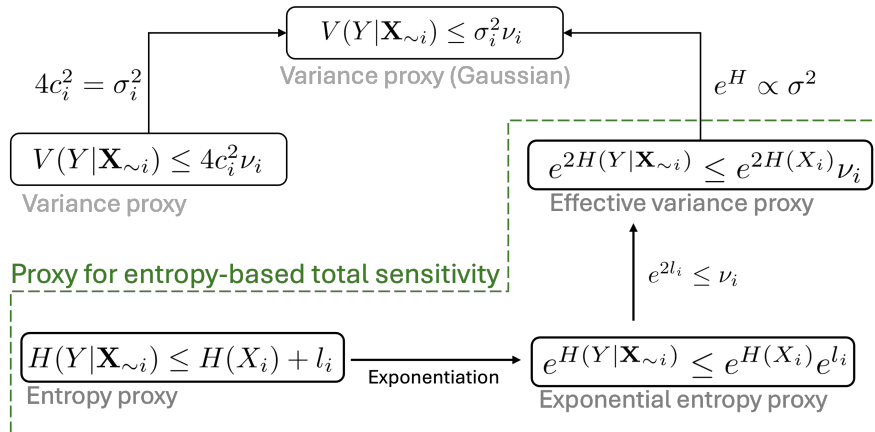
$V(Y|\mathbf{X}_{\sim i}) \leq \sigma_i^2 \nu_i$

Variance proxy (Gaussian)

$4c_i^2 = \sigma_i^2$

$e^H \propto \sigma^2$

$V(Y|\mathbf{X}_{\sim i}) \leq 4c_i^2 \nu_i$

Variance proxy

$e^{2H(Y|\mathbf{X}_{\sim i})} \leq e^{2H(X_i)} \nu_i$

Effective variance proxy

Proxy for entropy-based total sensitivity

$e^{2l_i} \leq \nu_i$

$H(Y|\mathbf{X}_{\sim i}) \leq H(X_i) + l_i$

Entropy proxy

Exponentiation

$e^{H(Y|\mathbf{X}_{\sim i})} \leq e^{H(X_i)} e^{l_i}$

Exponential entropy proxy